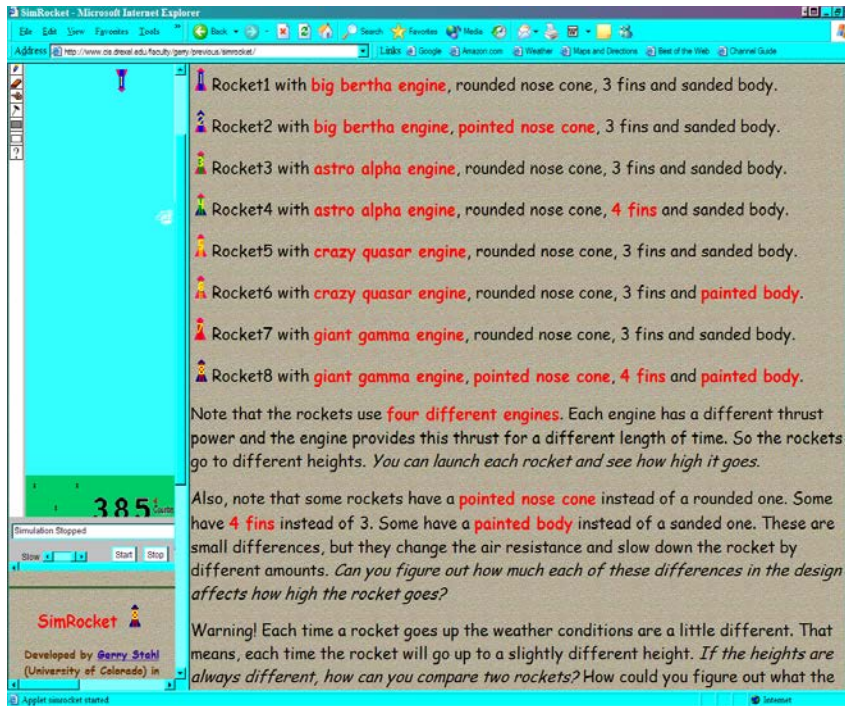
SimRocket - Microsoft Internet Explorer

File Edit View Favorites Tools Back Search Favorites Media

Address http://www.cis.drexel.edu/faculty/gerry/previous/simrocket/ Links Google Amazon.com Weather Maps and Directions Best of the Web Channel Guide

Rocket1 with big bertha engine, rounded nose cone, 3 fins and sanded body.

Rocket2 with big bertha engine, pointed nose cone, 3 fins and sanded body.

Rocket3 with astro alpha engine, rounded nose cone, 3 fins and sanded body.

Rocket4 with astro alpha engine, rounded nose cone, 4 fins and sanded body.

Rocket5 with crazy quasar engine, rounded nose cone, 3 fins and sanded body.

Rocket6 with crazy quasar engine, rounded nose cone, 3 fins and painted body.

Rocket7 with giant gamma engine, rounded nose cone, 3 fins and sanded body.

Rocket8 with giant gamma engine, pointed nose cone, 4 fins and painted body.

Note that the rockets use four different engines. Each engine has a different thrust power and the engine provides this thrust for a different length of time. So the rockets go to different heights. You can launch each rocket and see how high it goes.

Also, note that some rockets have a pointed nose cone instead of a rounded one. Some have 4 fins instead of 3. Some have a painted body instead of a sanded one. These are small differences, but they change the air resistance and slow down the rocket by different amounts. Can you figure out how much each of these differences in the design affects how high the rocket goes?

Warning! Each time a rocket goes up the weather conditions are a little different. That means, each time the rocket will go up to a slightly different height. If the heights are always different, how can you compare two rockets? How could you figure out what the

385 Counts

Simulation Stopped

Slow Start Stop

SimRocket

Developed by Gerry Stahl (University of Colorado) in

Applet simrocket started

Internet